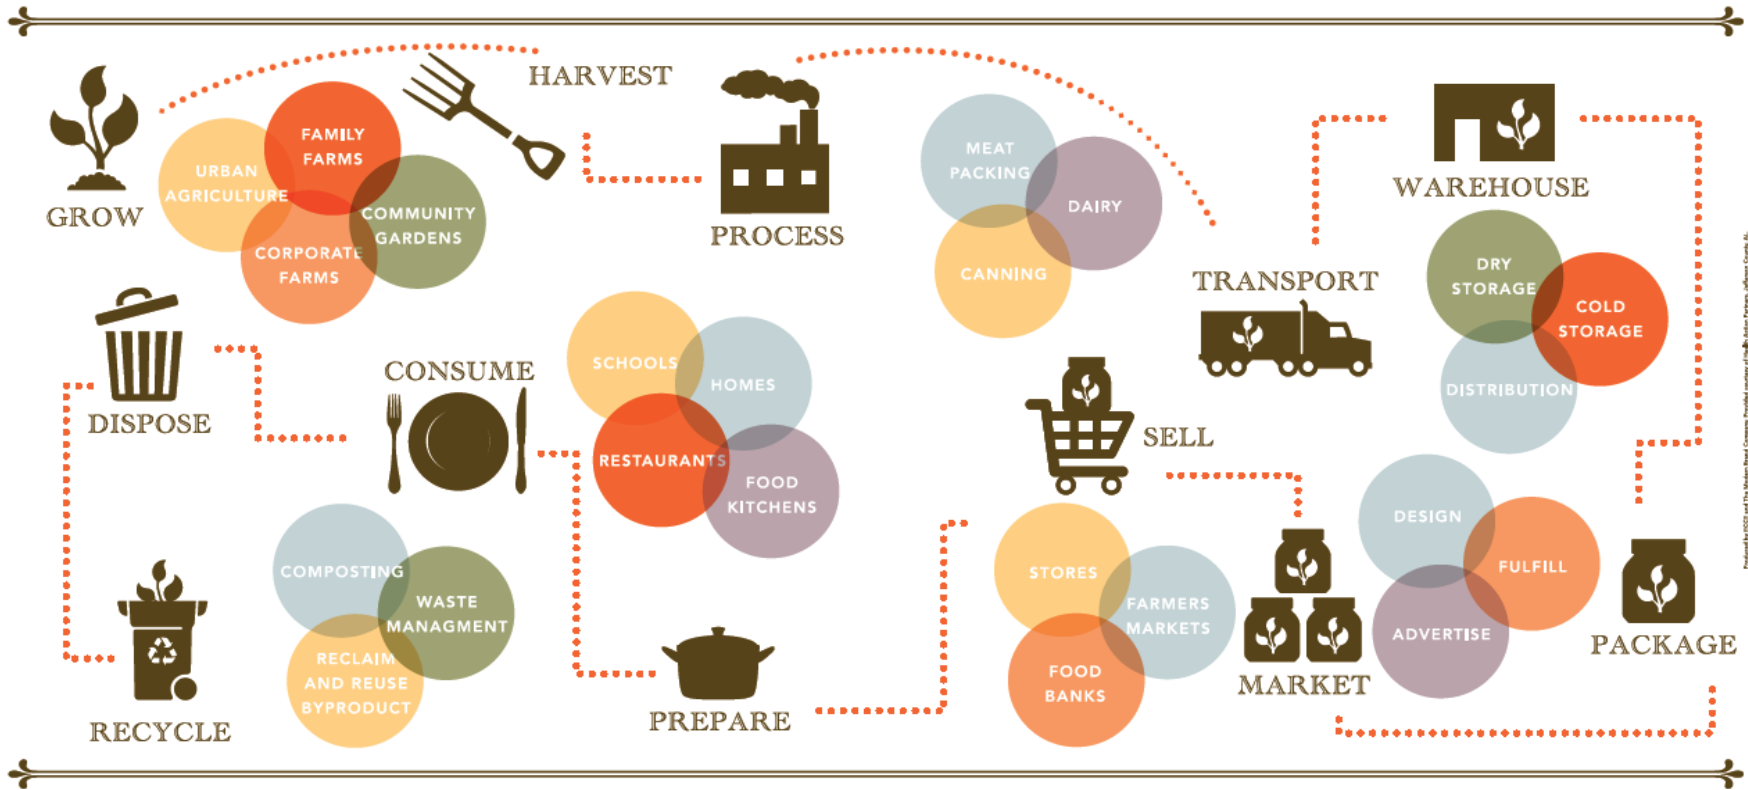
GROW

URBAN AGRICULTURE

FAMILY FARMS

COMMUNITY GARDENS

CORPORATE FARMS

HARVEST

PROCESS

MEAT PACKING

DAIRY

CANNING

TRANSPORT

WAREHOUSE

DRY STORAGE

COLD STORAGE

DISTRIBUTION

DISPOSE

CONSUME

SCHOOLS

HOMES

RESTAURANTS

FOOD KITCHENS

SELL

RECYCLE

COMPOSTING

WASTE MANAGMENT

RECLAIM AND REUSE BYPRODUCT

PREPARE

STORES

FARMERS MARKETS

FOOD BANKS

MARKET

DESIGN

FULFILL

ADVERTISE

PACKAGE

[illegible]